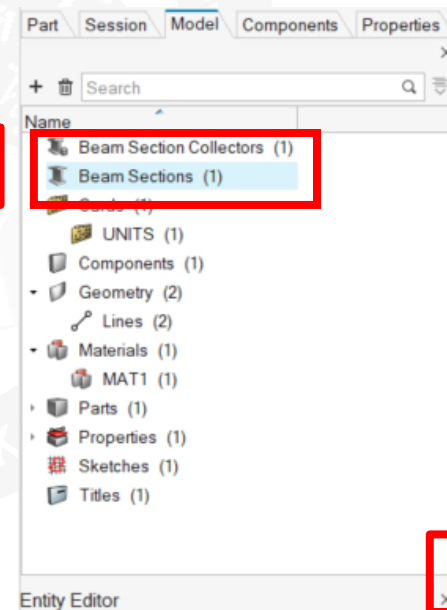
Part Session Model Components Properties

+ Search

Name

Beam Section Collectors (1)
Beam Sections (1)
Cards (1)
UNITS (1)
Components (1)
Geometry (2)
Lines (2)
Materials (1)
MAT1 (1)
Parts (1)
Properties (1)
Sketches (1)
Titles (1)

Entity Editor